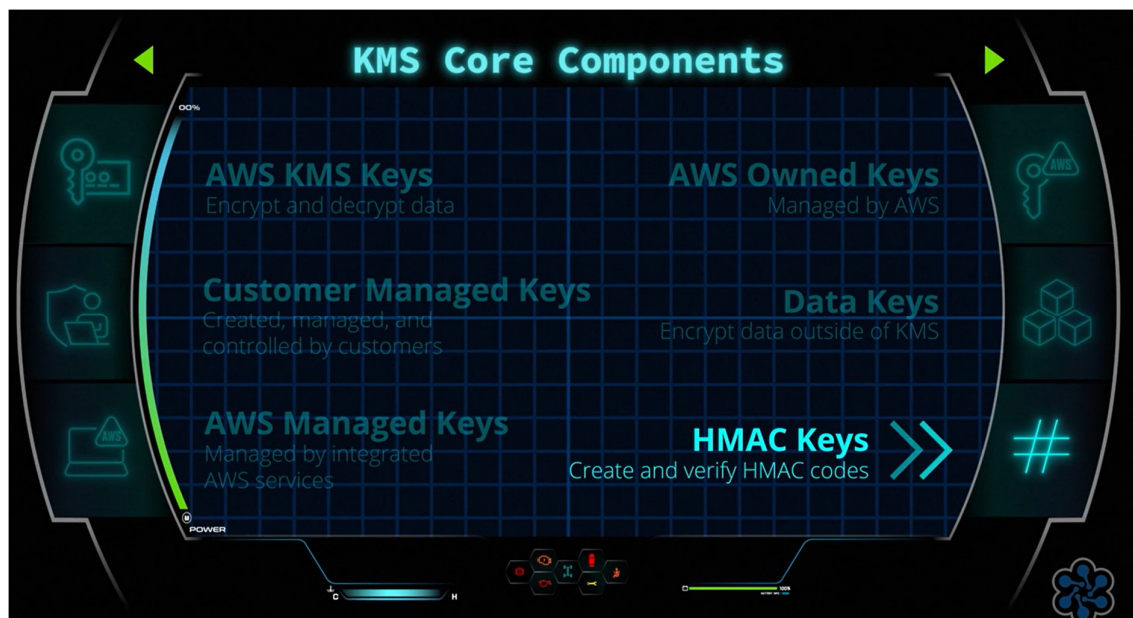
KMS Core Components

00%

AWS KMS Keys
Encrypt and decrypt data

AWS Owned Keys
Managed by AWS

Customer Managed Keys
Created, managed, and controlled by customers

Data Keys
Encrypt data outside of KMS

AWS Managed Keys
Managed by integrated AWS services

HMAC Keys
Create and verify HMAC codes

AWS

AWS

POWER

C

H

100%